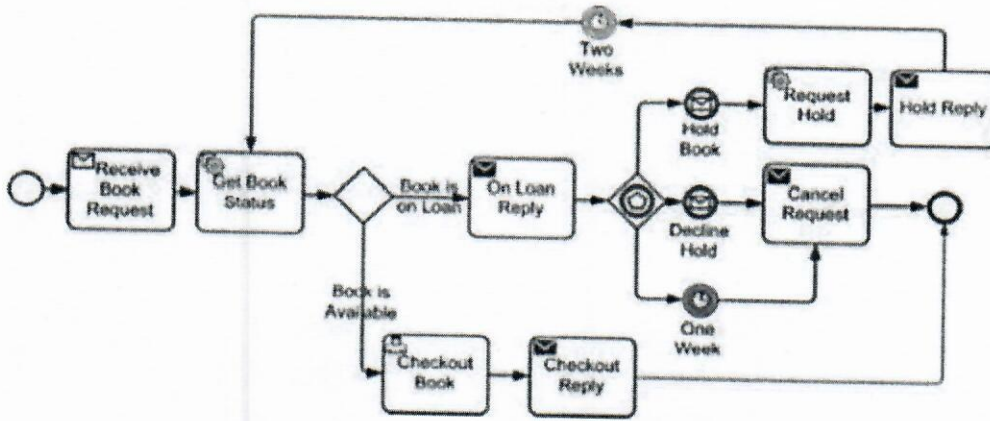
Two Weeks

Receive Book Request

Get Book Status

Book is on Loan

On Loan Reply

Hold Book

Request Hold

Hold Reply

Decline Hold

Cancel Request

One Week

Book is Available

Checkout Book

Checkout Reply